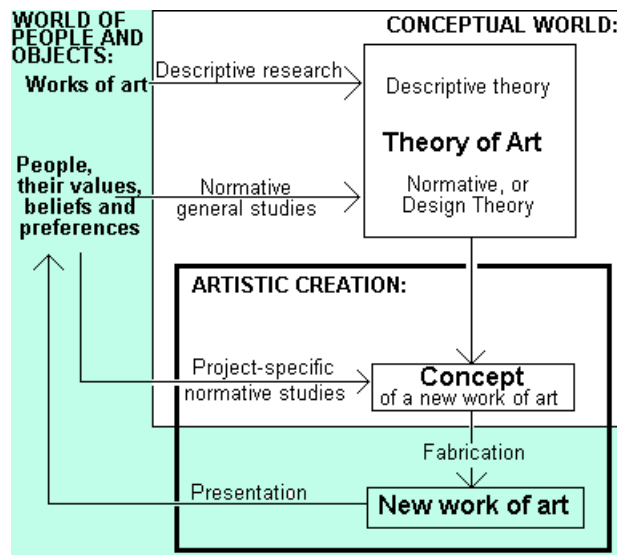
WORLD OF PEOPLE AND OBJECTS:

CONCEPTUAL WORLD:

Works of art

Descriptive research

Descriptive theory

Theory of Art

People, their values, beliefs and preferences

Normative general studies

Normative, or Design Theory

ARTISTIC CREATION:

Project-specific normative studies

Concept of a new work of art

Fabrication

Presentation

New work of art